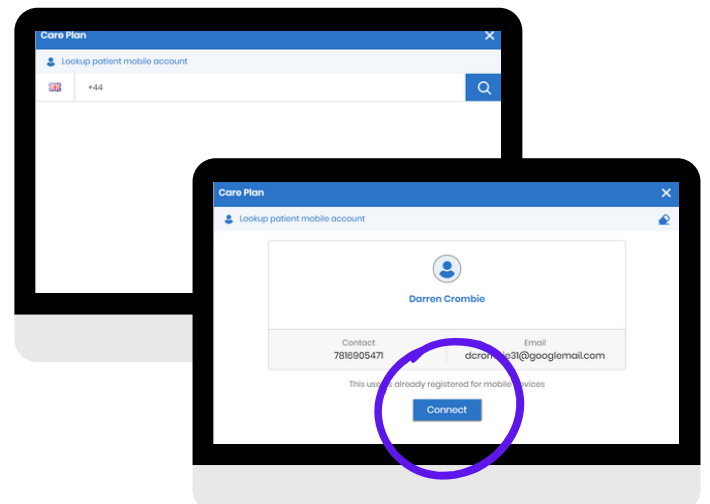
Care Plan

Lookup patient mobile account

+44

Care Plan

Lookup patient mobile account

Darren Crombie

Contact
7816905471

Email
dcrom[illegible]31@googlemail.com

This use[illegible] already registered for mobile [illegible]vices

Connect